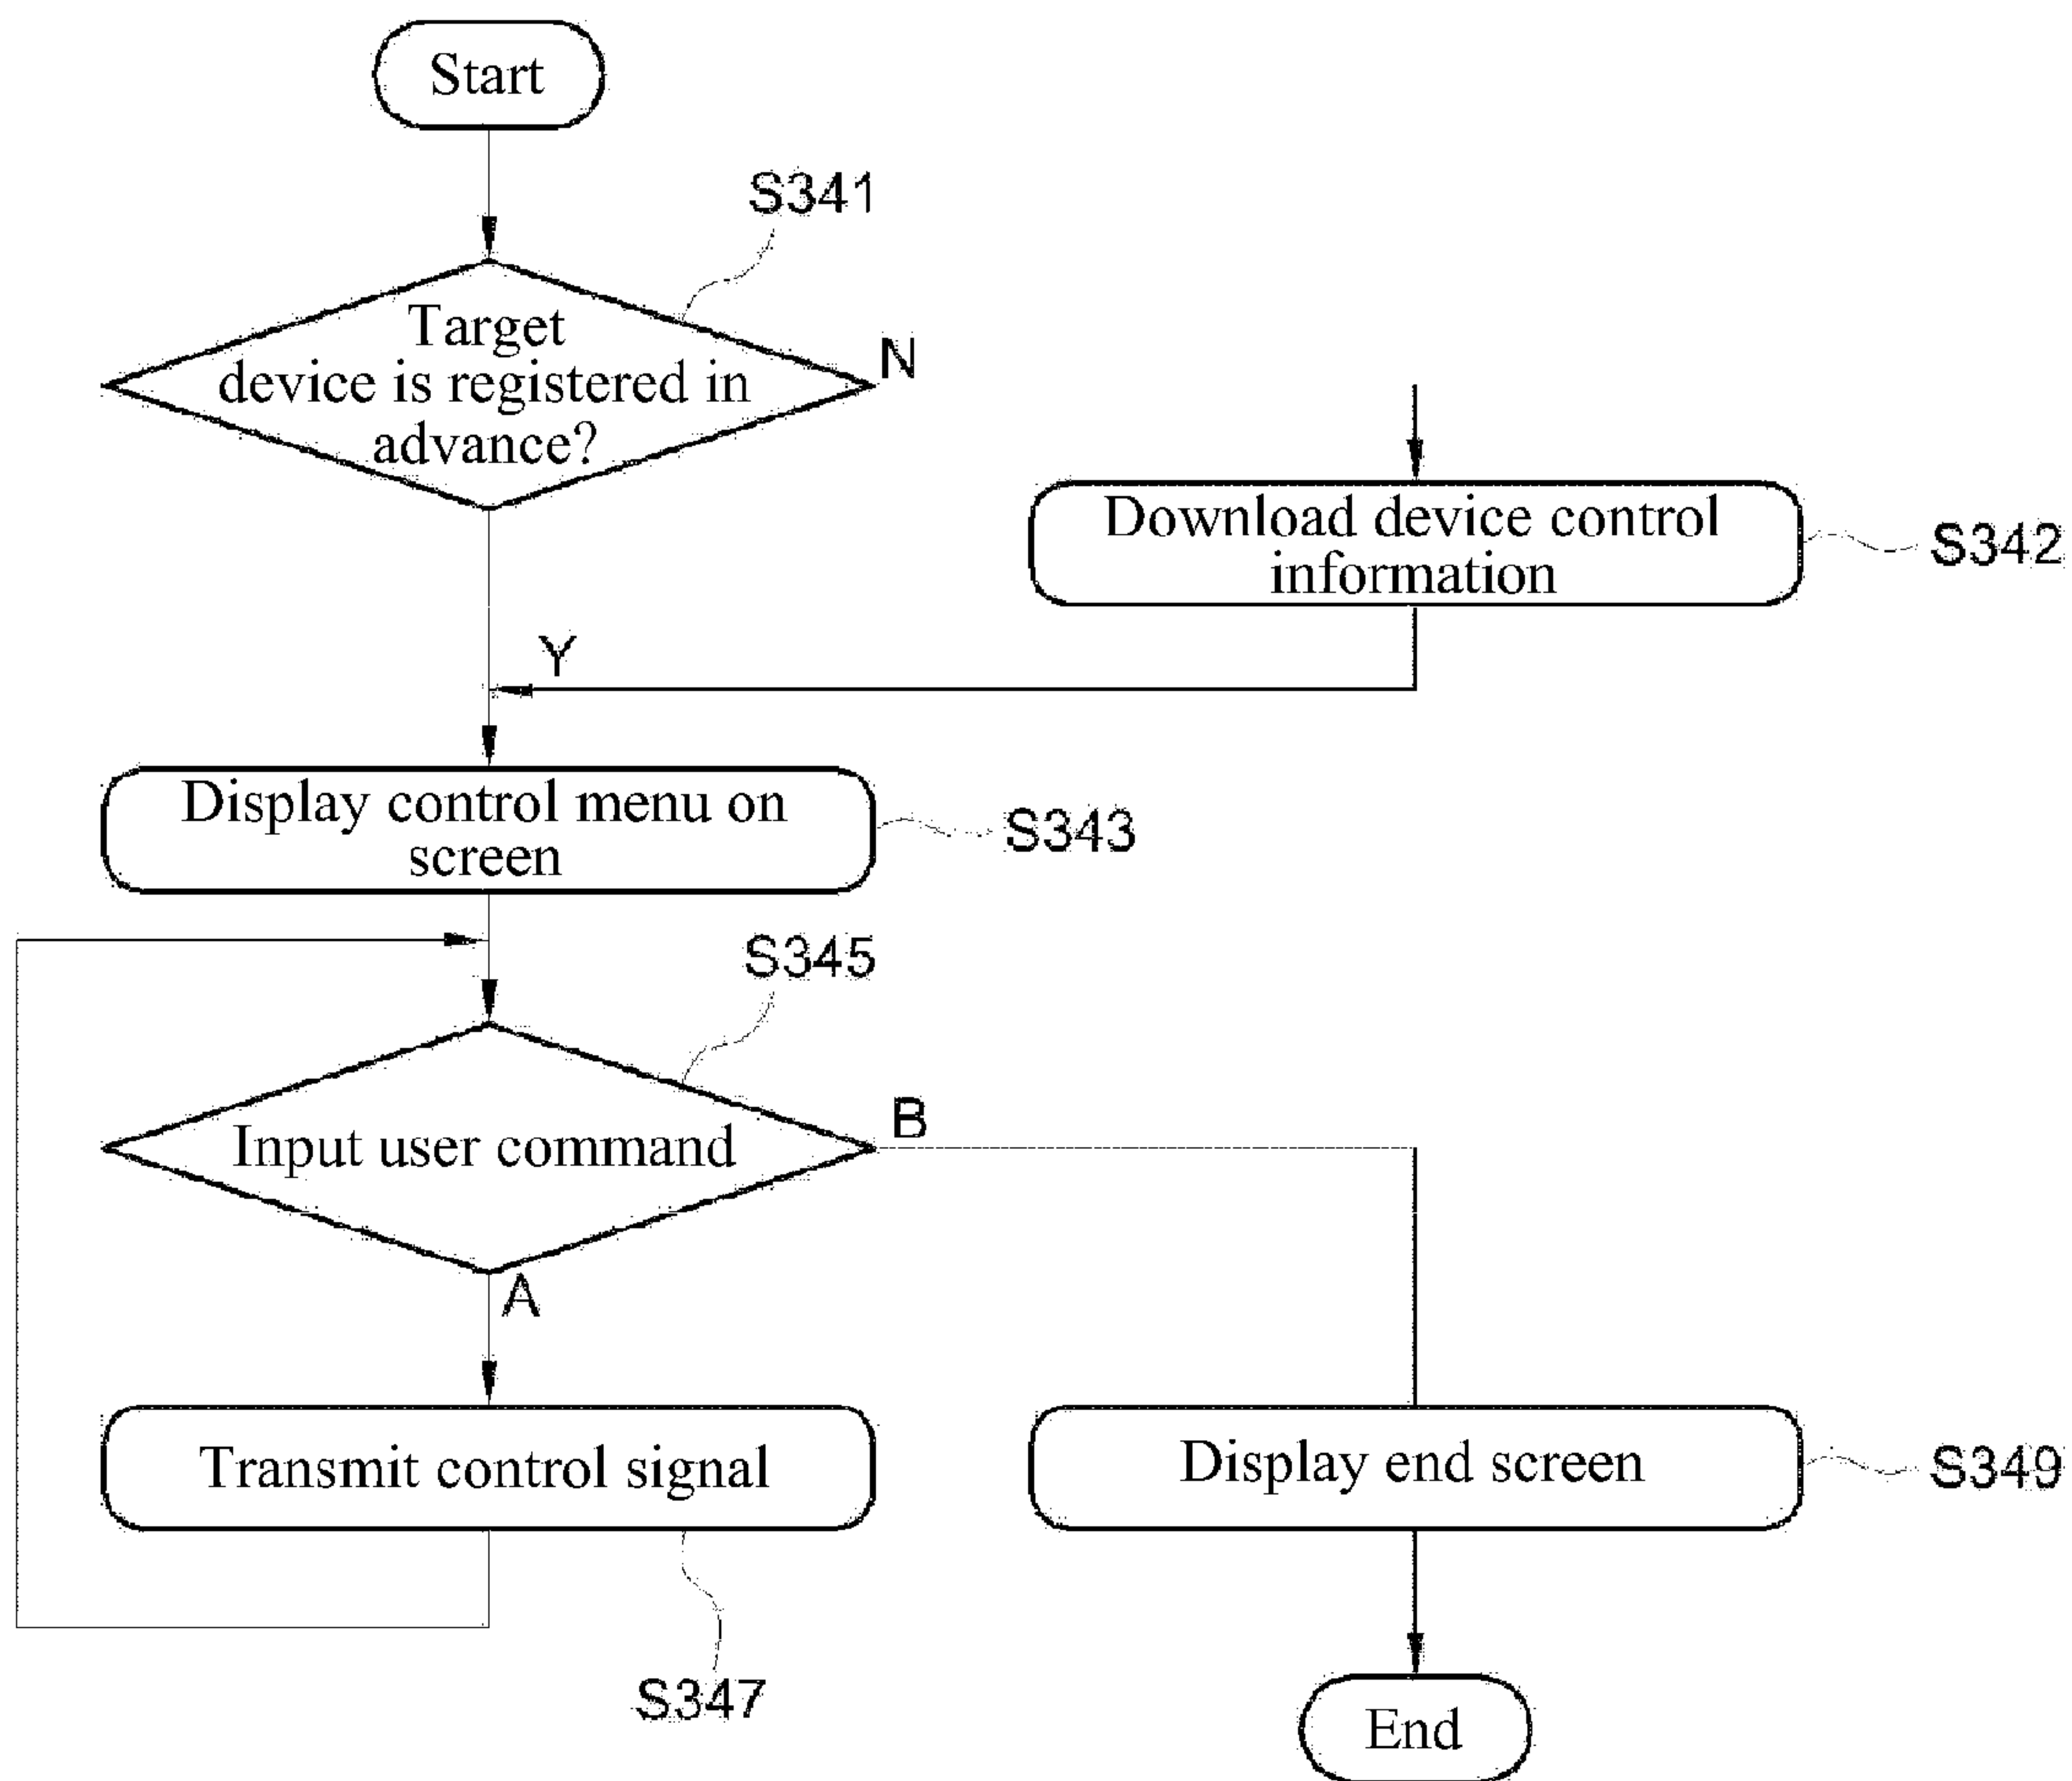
Start

S341

Target device is registered in advance?

N

Download device control information

S342

Y

Display control menu on screen

S343

S345

Input user command

B

A

Transmit control signal

Display end screen

S349

S347

End